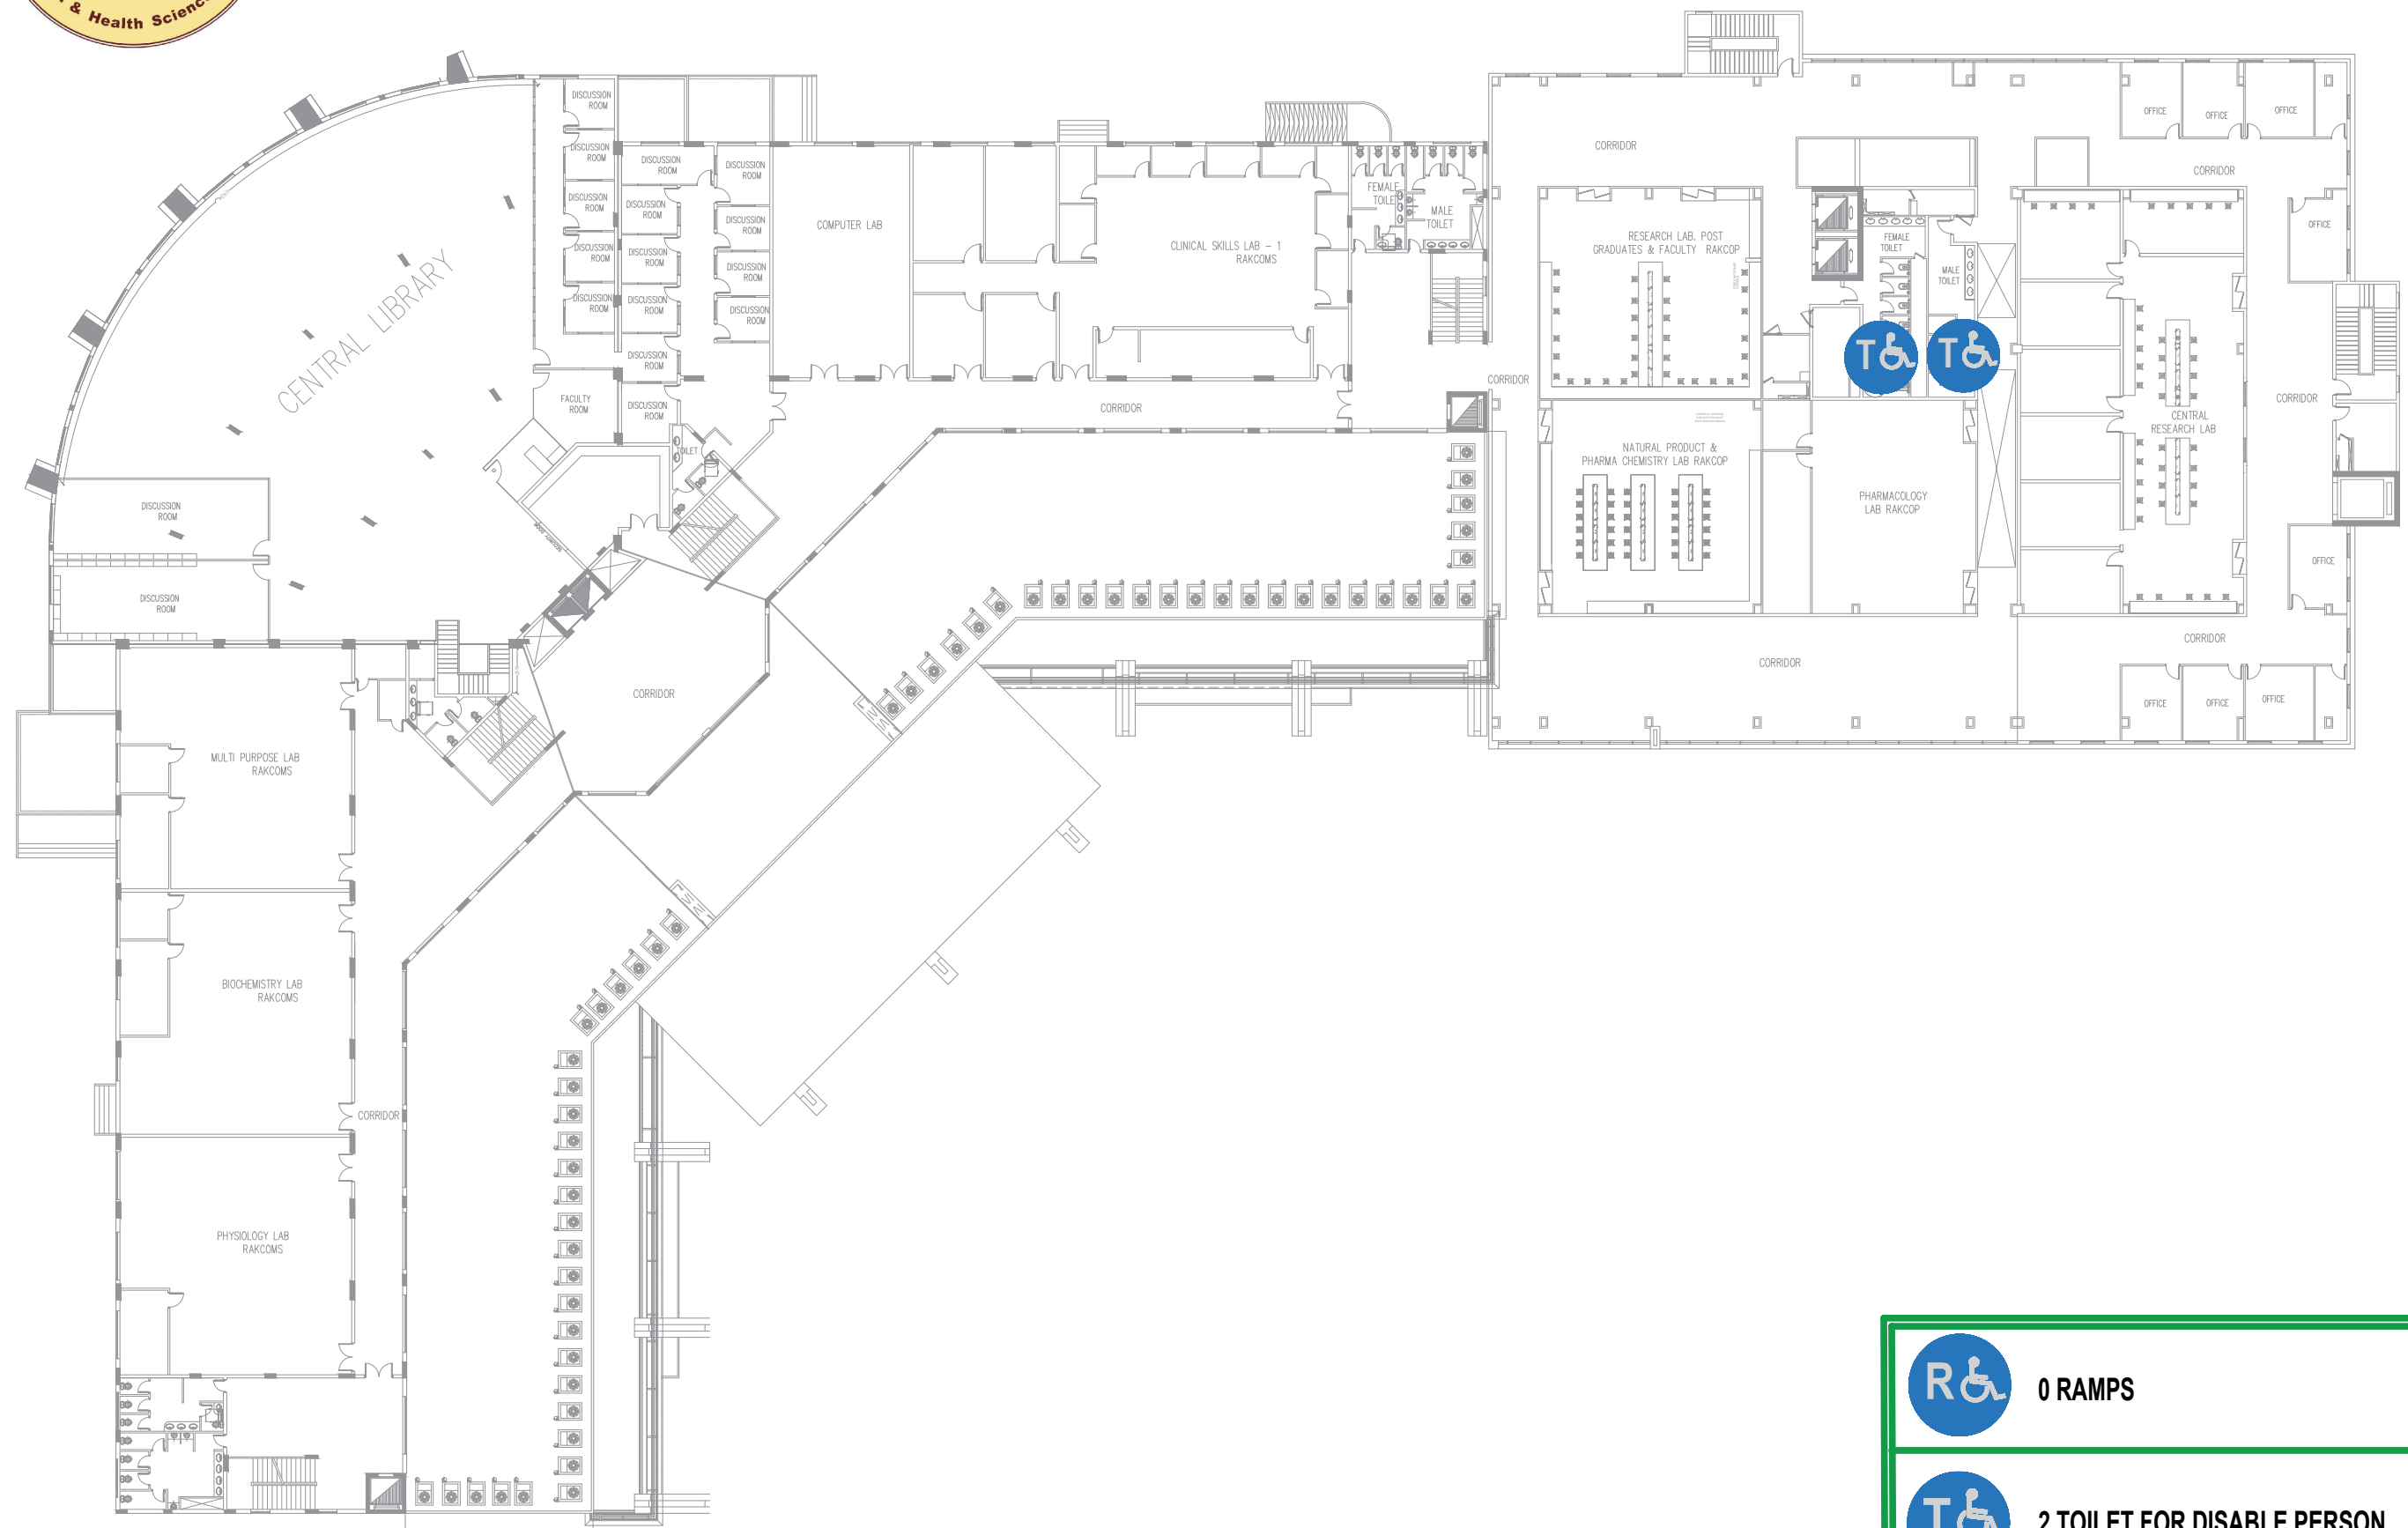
& Health Scienc

DISCUSSION ROOM
DISCUSSION ROOM
DISCUSSION ROOM
DISCUSSION ROOM
DISCUSSION ROOM
DISCUSSION ROOM
DISCUSSION ROOM
DISCUSSION ROOM
DISCUSSION ROOM
DISCUSSION ROOM
DISCUSSION ROOM
DISCUSSION ROOM
DISCUSSION ROOM
DISCUSSION ROOM
DISCUSSION ROOM
FACULTY ROOM
COMPUTER LAB
CLINICAL SKILLS LAB – 1 RAKCOMS
FEMALE TOILET
MALE TOILET
CORRIDOR
TOILET
CENTRAL LIBRARY
DISCUSSION ROOM
DISCUSSION ROOM
CORRIDOR
MULTI PURPOSE LAB RAKCOMS
BIOCHEMISTRY LAB RAKCOMS
CORRIDOR
PHYSIOLOGY LAB RAKCOMS

CORRIDOR
OFFICE
OFFICE
OFFICE
CORRIDOR
RESEARCH LAB, POST GRADUATES & FACULTY RAKCOP
FEMALE TOILET
MALE TOILET
OFFICE
CORRIDOR
CENTRAL RESEARCH LAB
CORRIDOR
NATURAL PRODUCT & PHARMA CHEMISTRY LAB RAKCOP
PHARMACOLOGY LAB RAKCOP
OFFICE
CORRIDOR
CORRIDOR
OFFICE
OFFICE
OFFICE
T
T

R
0 RAMPS
T
2 TOILET FOR DISABLE PERSON